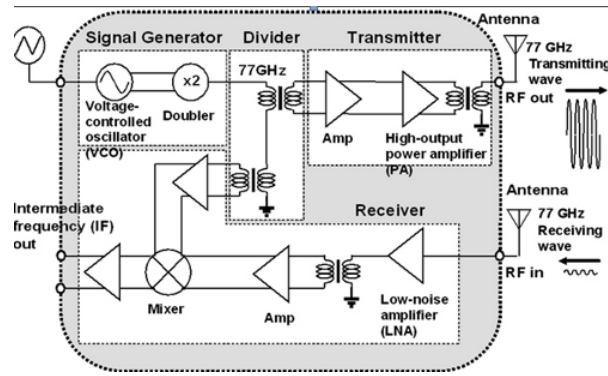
Signal Generator

Divider

Transmitter

Antenna

77 GHz Transmitting wave

x2

77GHz

Voltage-controlled oscillator (VCO)

Doubler

RF out

Amp

High-output power amplifier (PA)

Antenna

77 GHz Receiving wave

Receiver

Intermediate frequency (IF) out

RF in

Mixer

Amp

Low-noise amplifier (LNA)